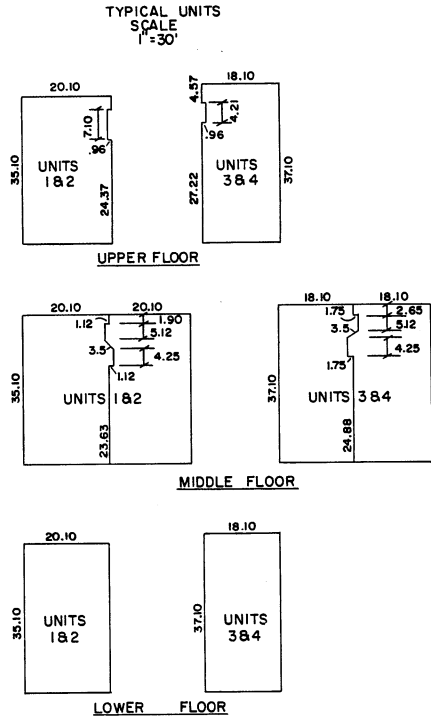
TYPICAL UNITS
SCALE
1"=30'

20.10
35.10
7.10
.96
24.37
UNITS
1&2

18.10
4.57
4.21
.96
27.22
37.10
UNITS
3&4

UPPER FLOOR

20.10
20.10
1.12
1.90
5.12
3.5
4.25
1.12
35.10
UNITS 1&2
23.63

18.10
18.10
1.75
2.65
5.12
3.5
4.25
1.75
37.10
UNITS 3&4
24.88

MIDDLE FLOOR

20.10
35.10
UNITS
1&2

18.10
37.10
UNITS
3&4

LOWER FLOOR